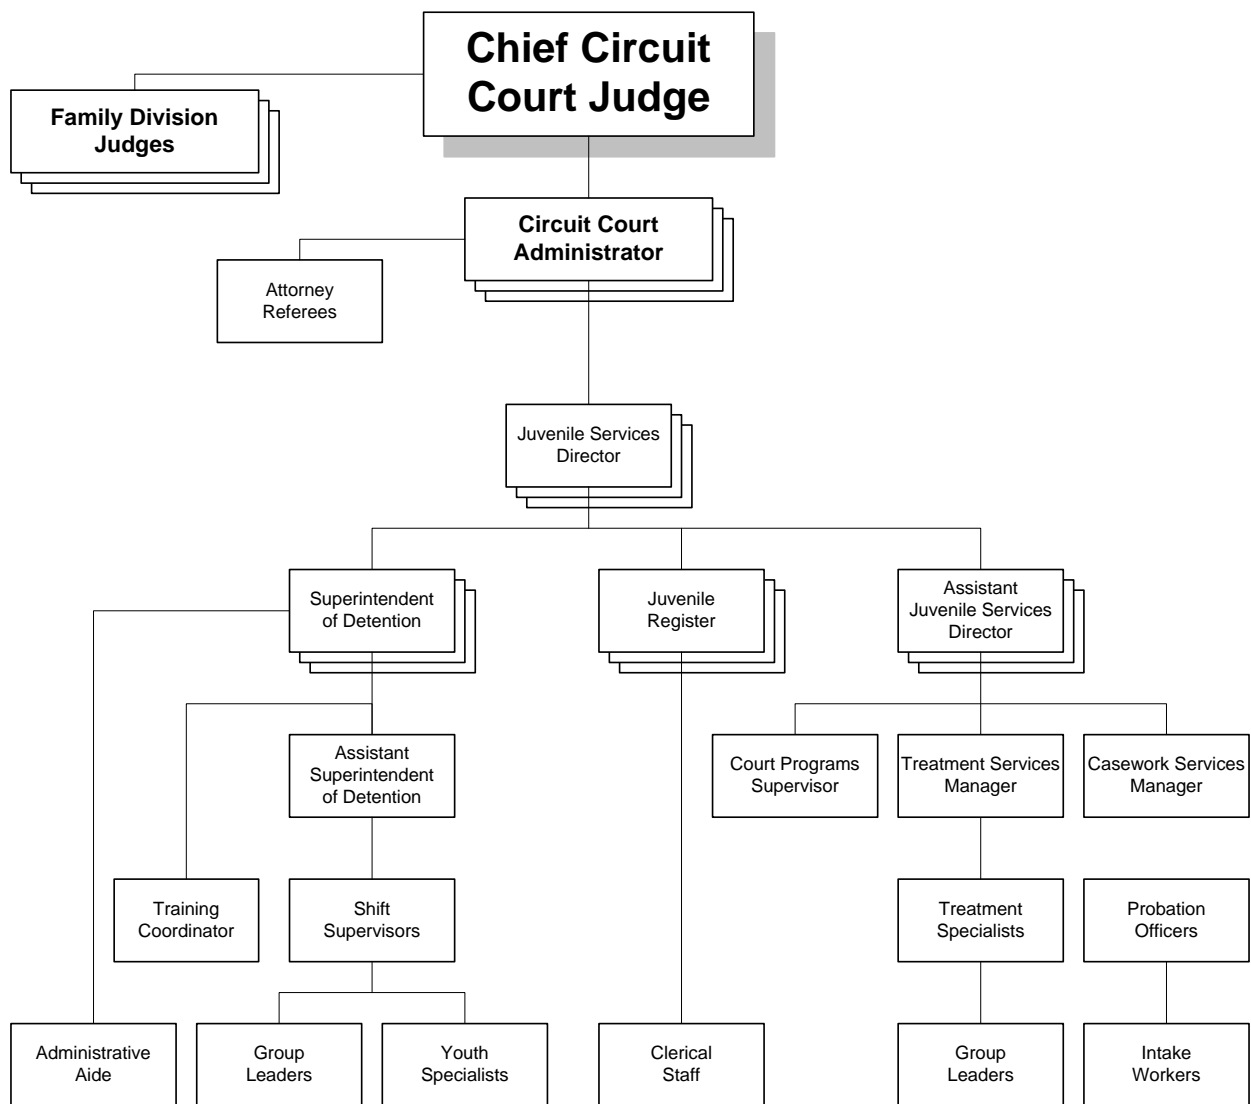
Chief Circuit Court Judge

Family Division Judges

Circuit Court Administrator

Attorney Referees

Juvenile Services Director

Superintendent of Detention

Juvenile Register

Assistant Juvenile Services Director

Assistant Superintendent of Detention

Court Programs Supervisor

Treatment Services Manager

Casework Services Manager

Training Coordinator

Shift Supervisors

Treatment Specialists

Probation Officers

Administrative Aide

Group Leaders

Youth Specialists

Clerical Staff

Group Leaders

Intake Workers